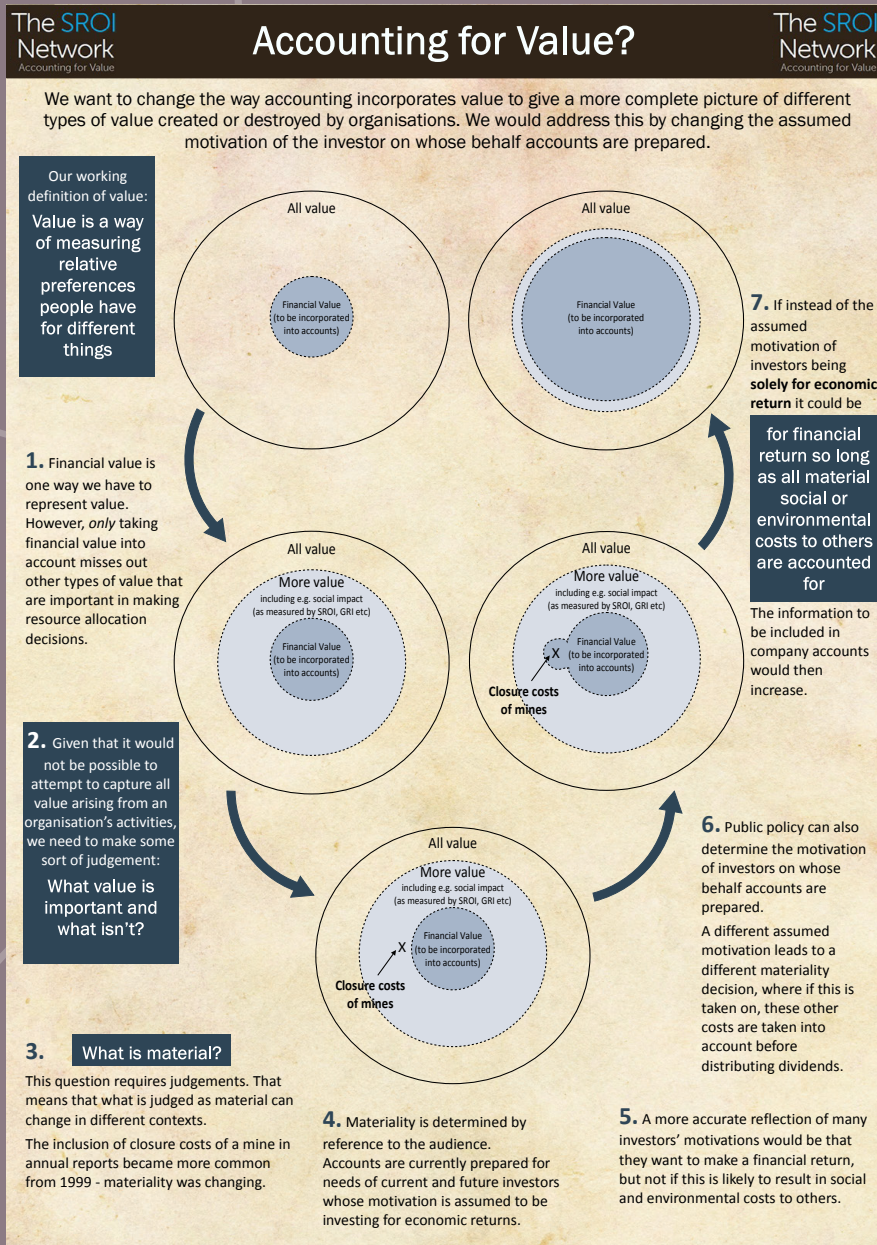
The SROI Network
Accounting for Value

Accounting for Value?

The SROI Network
Accounting for Value

We want to change the way accounting incorporates value to give a more complete picture of different types of value created or destroyed by organisations. We would address this by changing the assumed motivation of the investor on whose behalf accounts are prepared.

Our working definition of value:
Value is a way of measuring relative preferences people have for different things

All value
Financial Value (to be incorporated into accounts)

All value
Financial Value (to be incorporated into accounts)

7. If instead of the assumed motivation of investors being **solely for economic return** it could be

for financial return so long as all material social or environmental costs to others are accounted for

The information to be included in company accounts would then increase.

1. Financial value is one way we have to represent value. However, *only* taking financial value into account misses out other types of value that are important in making resource allocation decisions.

All value
More value
including e.g. social impact (as measured by SROI, GRI etc)
Financial Value (to be incorporated into accounts)

All value
More value
including e.g. social impact (as measured by SROI, GRI etc)
X
Financial Value (to be incorporated into accounts)
Closure costs of mines

2. Given that it would not be possible to attempt to capture all value arising from an organisation's activities, we need to make some sort of judgement:
What value is important and what isn't?

All value
More value
including e.g. social impact (as measured by SROI, GRI etc)
X
Financial Value (to be incorporated into accounts)
Closure costs of mines

6. Public policy can also determine the motivation of investors on whose behalf accounts are prepared.

A different assumed motivation leads to a different materiality decision, where if this is taken on, these other costs are taken into account before distributing dividends.

3. What is material?
This question requires judgements. That means that what is judged as material can change in different contexts.

The inclusion of closure costs of a mine in annual reports became more common from 1999 - materiality was changing.

4. Materiality is determined by reference to the audience.
Accounts are currently prepared for needs of current and future investors whose motivation is assumed to be investing for economic returns.

5. A more accurate reflection of many investors' motivations would be that they want to make a financial return, but not if this is likely to result in social and environmental costs to others.